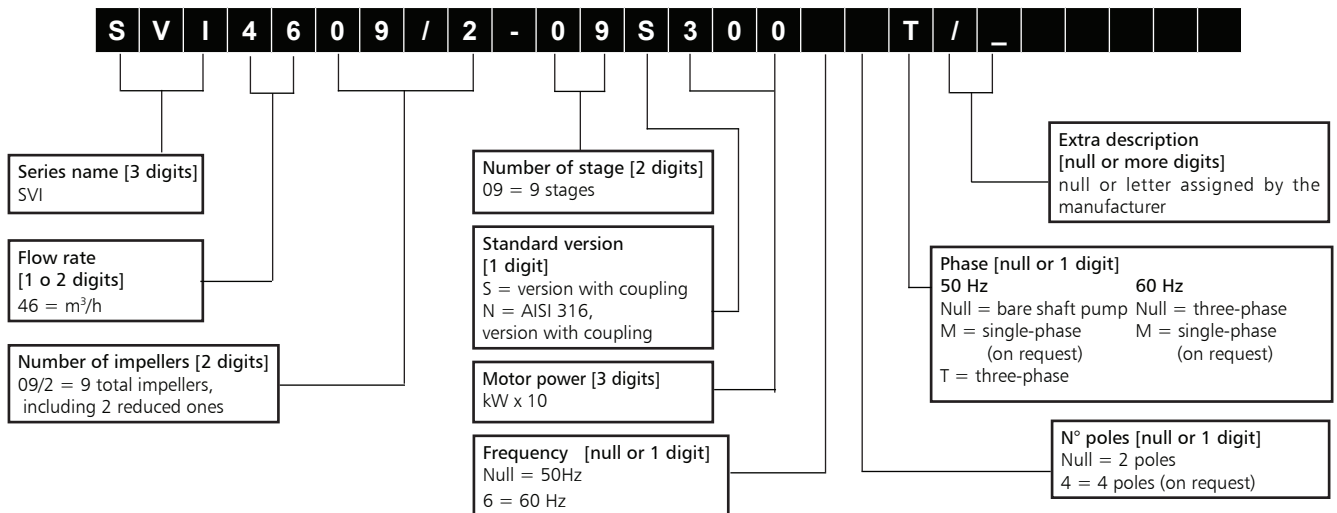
| S | V | I | 4 | 6 | 0 | 9 | / | 2 | - | 0 | 9 | S | 3 | 0 | 0 | | | T | / | _ | | | | | |
|---|---|---|---|---|---|---|---|---|---|---|---|---|---|---|---|---|---|---|---|---|---|---|---|---|---|

Series name [3 digits]
SVI

Flow rate
[1 o 2 digits]
46 = m$^3$/h

Number of impellers [2 digits]
09/2 = 9 total impellers, including 2 reduced ones

Number of stage [2 digits]
09 = 9 stages

Standard version
[1 digit]
S = version with coupling
N = AISI 316, version with coupling

Motor power [3 digits]
kW x 10

Frequency [null or 1 digit]
Null = 50Hz
6 = 60 Hz

Extra description
[null or more digits]
null or letter assigned by the manufacturer

Phase [null or 1 digit]
50 Hz
Null = bare shaft pump
M = single-phase (on request)
T = three-phase
60 Hz
Null = three-phase
M = single-phase (on request)

N° poles [null or 1 digit]
Null = 2 poles
4 = 4 poles (on request)